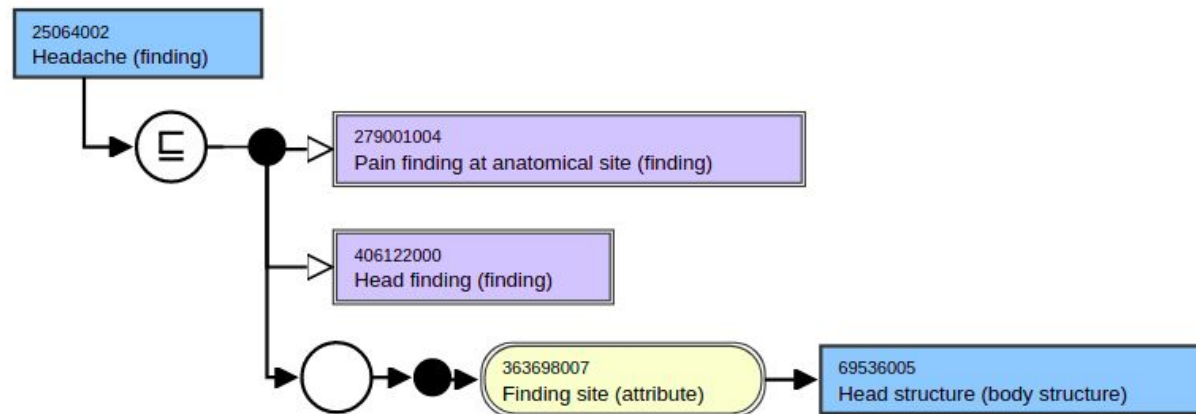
25064002
Headache (finding)

$\sqsubseteq$

279001004
Pain finding at anatomical site (finding)

406122000
Head finding (finding)

363698007
Finding site (attribute)

69536005
Head structure (body structure)